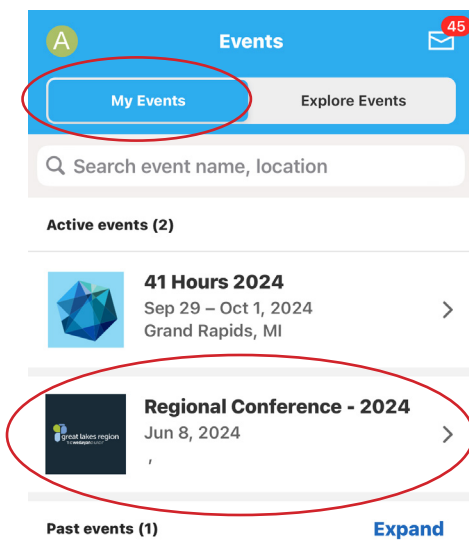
A

Events

45

My Events

Explore Events

Search event name, location

Active events (2)

41 Hours 2024
Sep 29 – Oct 1, 2024
Grand Rapids, MI

great lakes region
the wesleyan church

Regional Conference - 2024
Jun 8, 2024
,

Past events (1)

Expand